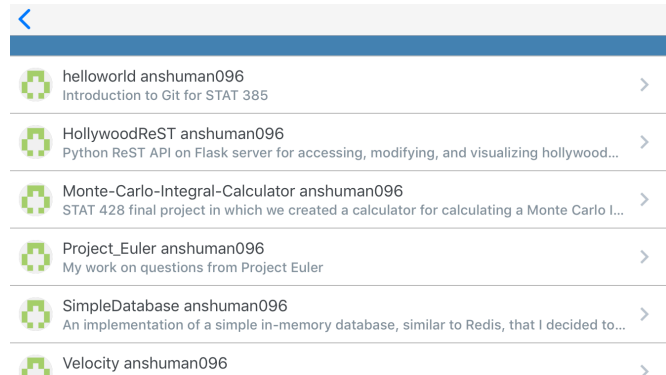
<

helloworld anshuman096
Introduction to Git for STAT 385

HollywoodReST anshuman096
Python ReST API on Flask server for accessing, modifying, and visualizing hollywood...

Monte-Carlo-Integral-Calculator anshuman096
STAT 428 final project in which we created a calculator for calculating a Monte Carlo I...

Project_Euler anshuman096
My work on questions from Project Euler

SimpleDatabase anshuman096
An implementation of a simple in-memory database, similar to Redis, that I decided to...

Velocity anshuman096